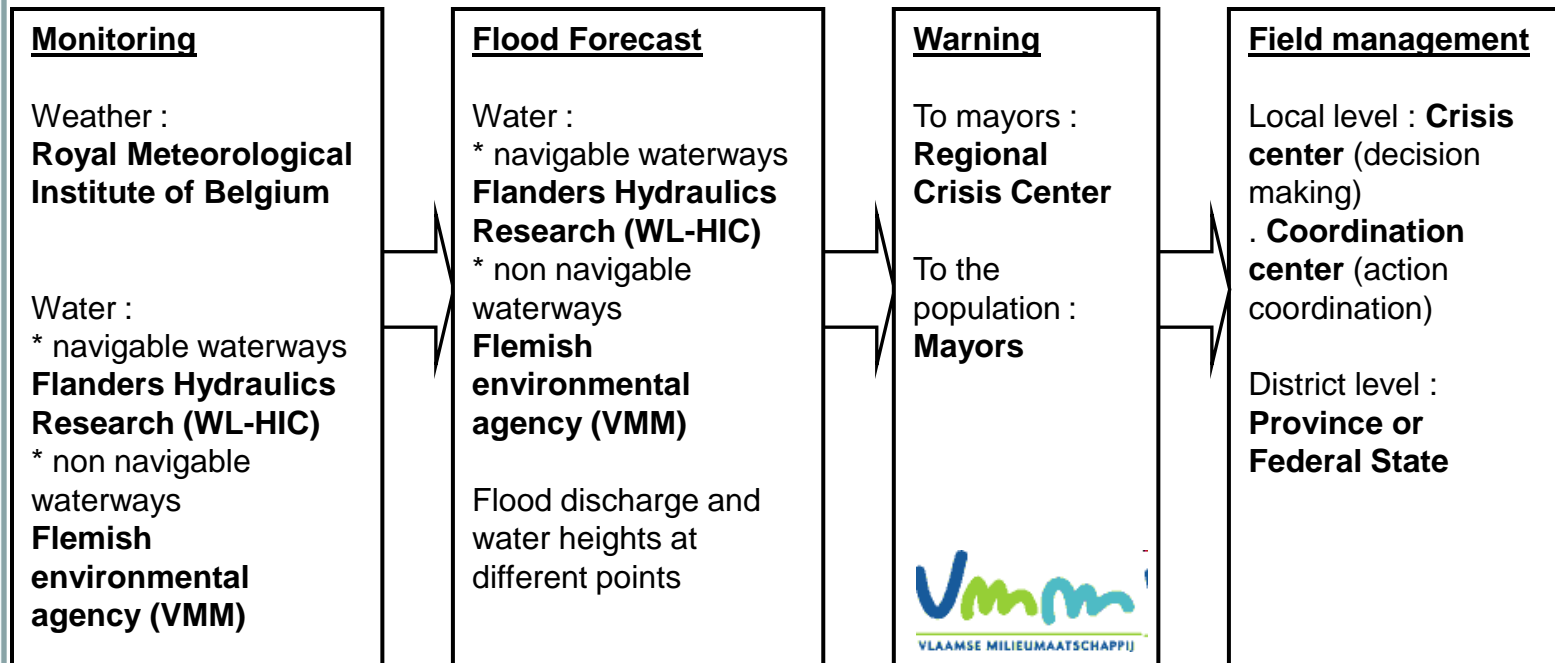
**Monitoring**

Weather :
**Royal Meteorological Institute of Belgium**

Water :
* navigable waterways
**Flanders Hydraulics Research (WL-HIC)**
* non navigable waterways
**Flemish environmental agency (VMM)**

**Flood Forecast**

Water :
* navigable waterways
**Flanders Hydraulics Research (WL-HIC)**
* non navigable waterways
**Flemish environmental agency (VMM)**

Flood discharge and water heights at different points

**Warning**

To mayors :
**Regional Crisis Center**

To the population :
**Mayors**

Vmm
VLAAMSE MILIEUMAATSCHAPPIJ

**Field management**

Local level : **Crisis center** (decision making)
. **Coordination center** (action coordination)

District level :
**Province or Federal State**